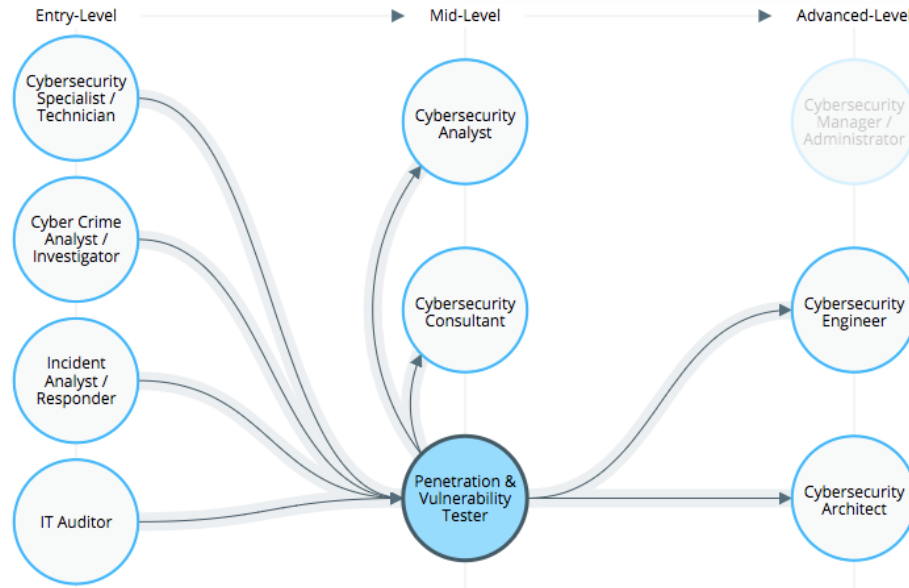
Entry-Level

Mid-Level

Advanced-Leve

Cybersecurity Specialist / Technician

Cyber Crime Analyst / Investigator

Incident Analyst / Responder

IT Auditor

Cybersecurity Analyst

Cybersecurity Consultant

Penetration & Vulnerability Tester

Cybersecurity Manager / Administrator

Cybersecurity Engineer

Cybersecurity Architect